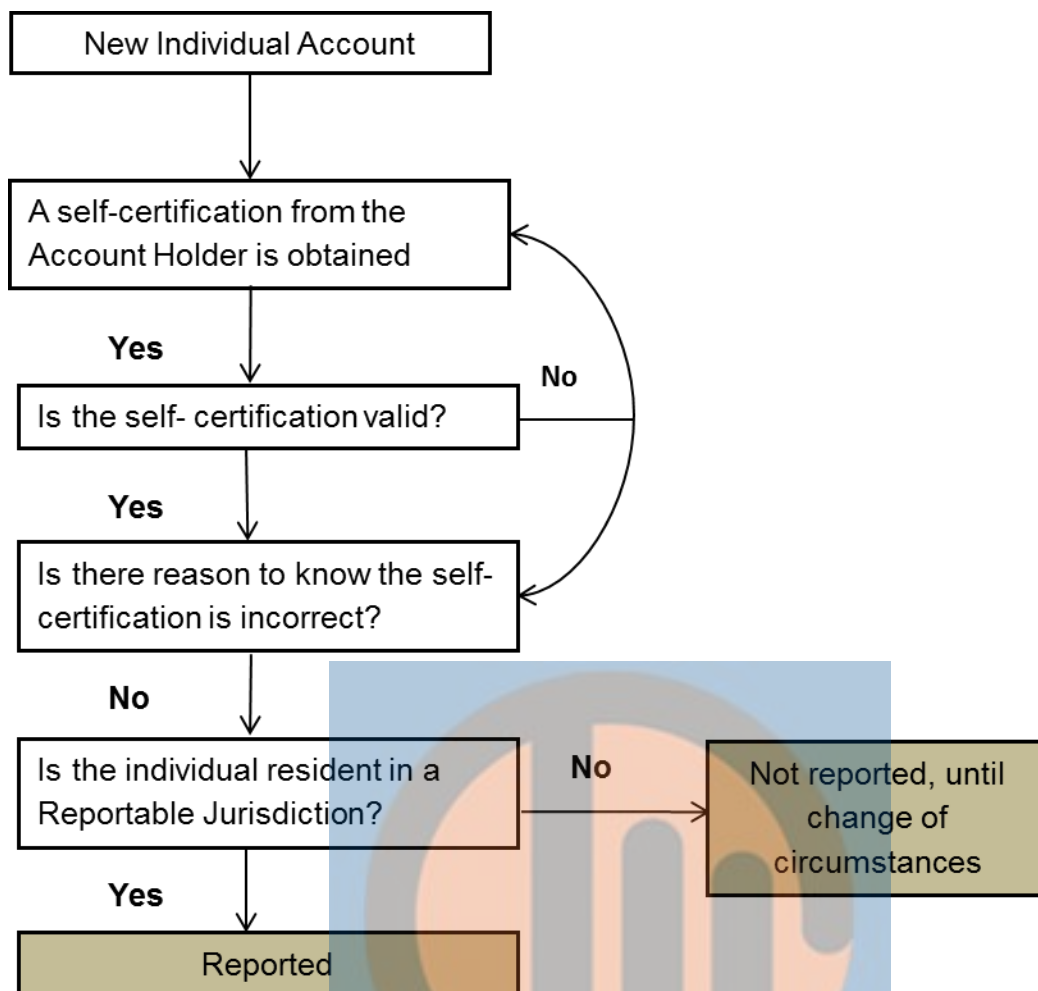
New Individual Account

A self-certification from the Account Holder is obtained

Yes

Is the self- certification valid?

No

Yes

Is there reason to know the self-certification is incorrect?

No

Is the individual resident in a Reportable Jurisdiction?

No

Not reported, until change of circumstances

Yes

Reported